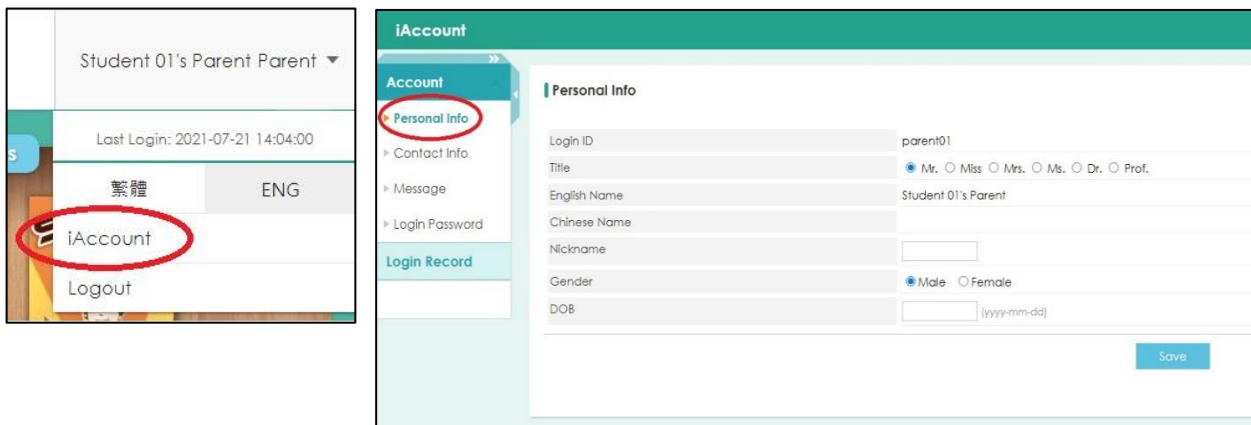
Student 01's Parent Parent ▼

Last Login: 2021-07-21 14:04:00

繁體

ENG

iAccount

Logout

iAccount

Account

Personal Info

Contact Info

Message

Login Password

Login Record

Personal Info

| | |
|---|---|
| Login ID | parent01 |
| Title | Mr. Miss Mrs. Ms. Dr. Prof. |
| English Name | Student 01's Parent |
| Chinese Name | |
| Nickname | |
| Gender | Male Female |
| DOB | (yyyy-mm-dd) |

Save